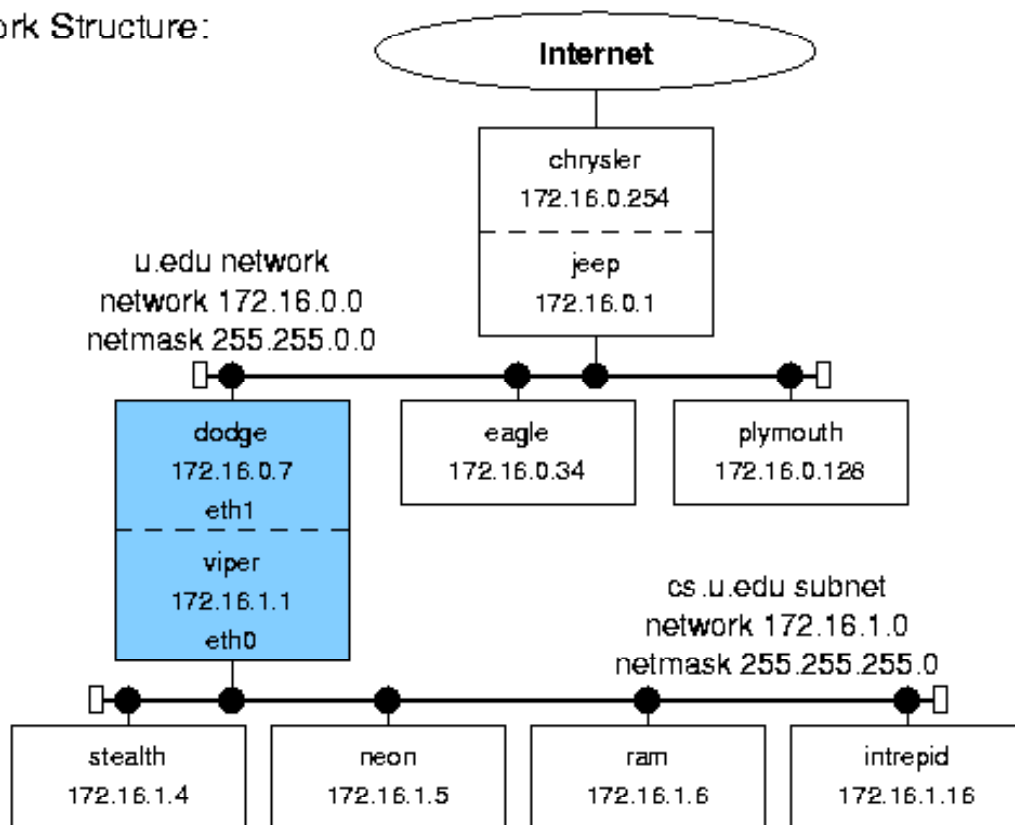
ork Structure:

Internet

chrysler
172.16.0.254

jeep
172.16.0.1

u.edu network
network 172.16.0.0
netmask 255.255.0.0

dodge
172.16.0.7
eth1

viper
172.16.1.1
eth0

eagle
172.16.0.34

plymouth
172.16.0.128

cs.u.edu subnet
network 172.16.1.0
netmask 255.255.255.0

stealth
172.16.1.4

neon
172.16.1.5

ram
172.16.1.6

intrepid
172.16.1.16